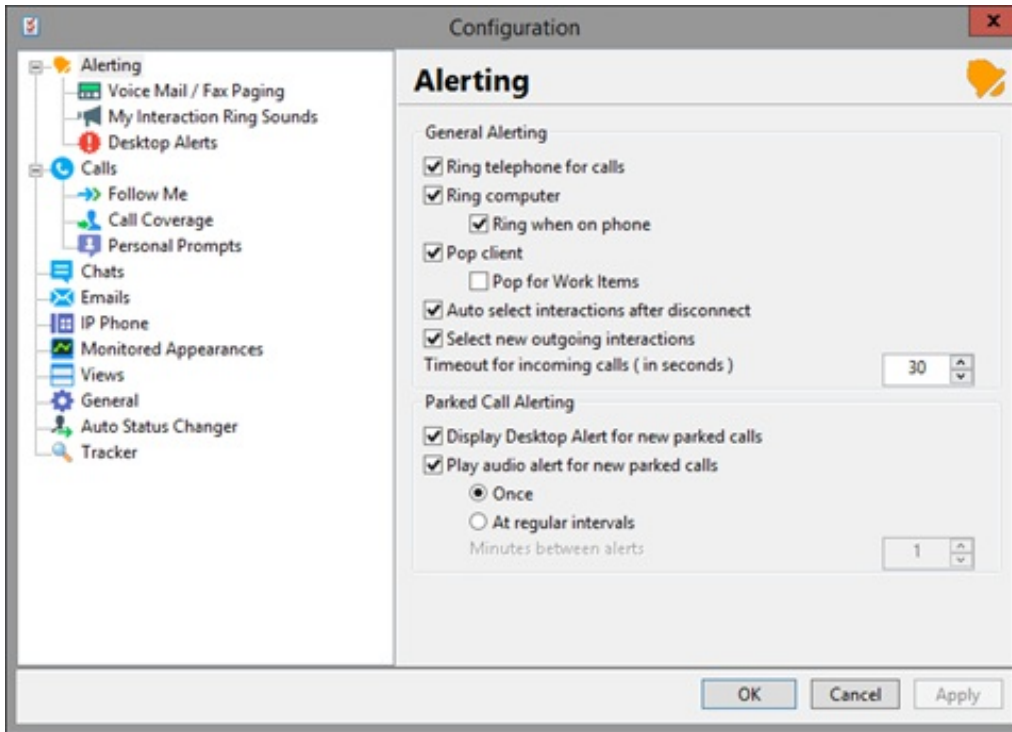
Configuration

Alerting
Voice Mail / Fax Paging
My Interaction Ring Sounds
Desktop Alerts
Calls
Follow Me
Call Coverage
Personal Prompts
Chats
Emails
IP Phone
Monitored Appearances
Views
General
Auto Status Changer
Tracker

Alerting

General Alerting
Ring telephone for calls
Ring computer
Ring when on phone
Pop client
Pop for Work Items
Auto select interactions after disconnect
Select new outgoing interactions
Timeout for incoming calls ( in seconds ) 30

Parked Call Alerting
Display Desktop Alert for new parked calls
Play audio alert for new parked calls
Once
At regular intervals
Minutes between alerts 1

OK Cancel Apply